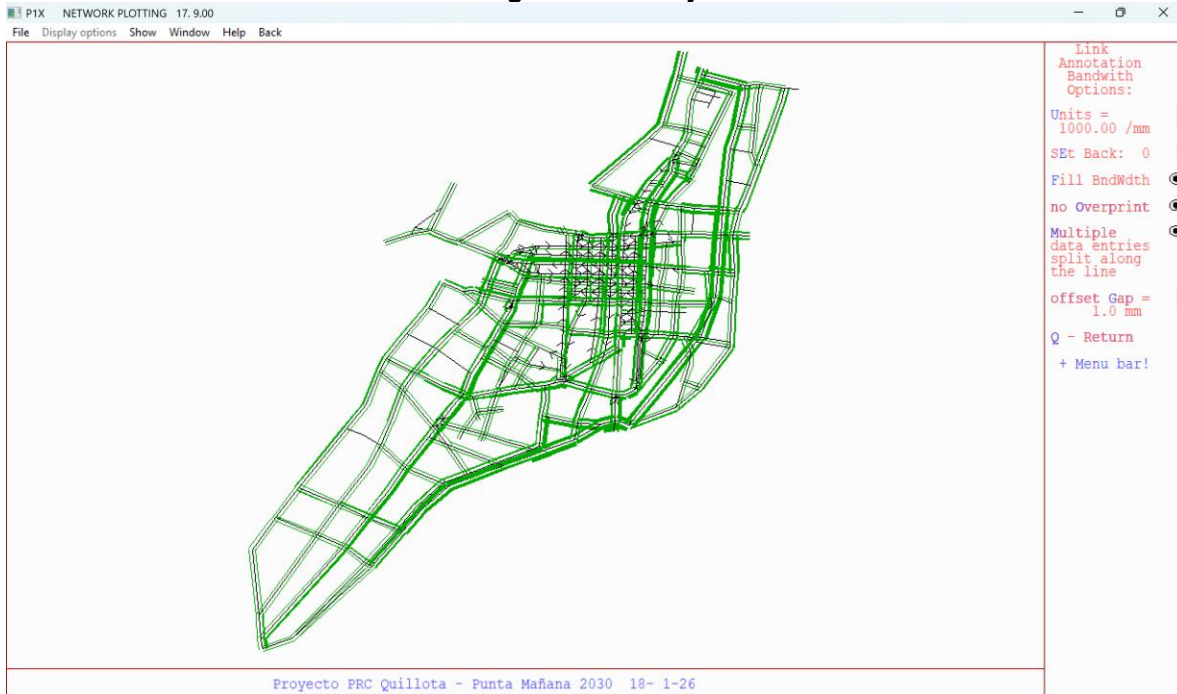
P1X NETWORK PLOTTING 17. 9.00

File Display options Show Window Help Back

Link Annotation Bandwith Options:

Units = 1000.00 /mm

SEt Back: 0

Fill BndWdth

no Overprint

Multiple data entries split along the line

offset Gap = 1.0 mm

Q - Return

+ Menu bar!

Proyecto PRC Quillota - Punta Mañana 2030 18- 1-26